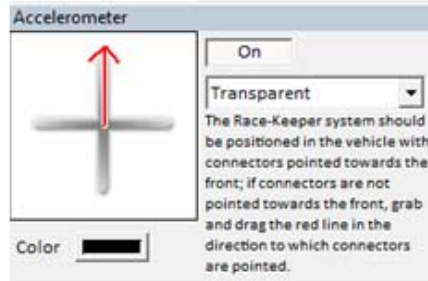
Accelerometer

On

Transparent

The Race-Keeper system should be positioned in the vehicle with connectors pointed towards the front; if connectors are not pointed towards the front, grab and drag the red line in the direction to which connectors are pointed.

Color